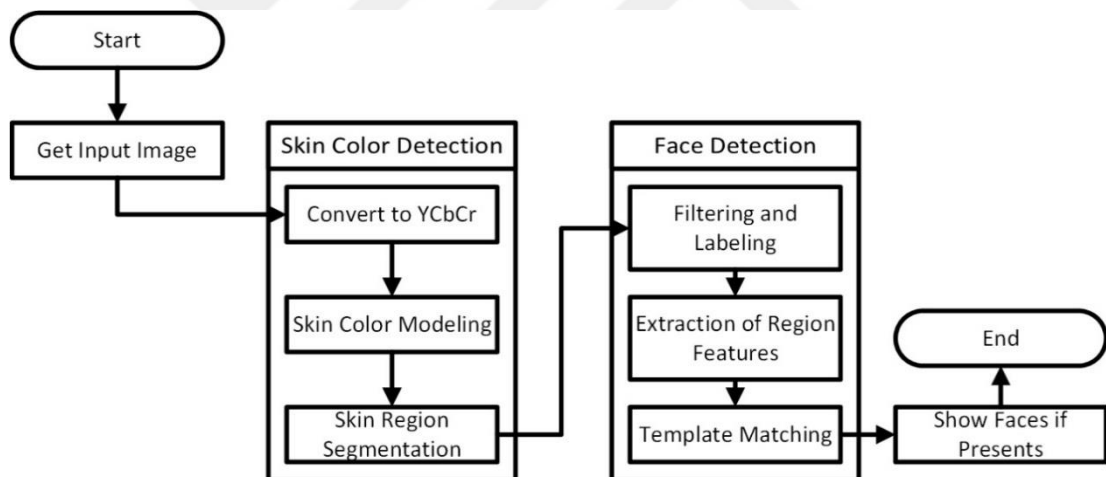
Start

Get Input Image

Skin Color Detection

Convert to YCbCr

Skin Color Modeling

Skin Region Segmentation

Face Detection

Filtering and Labeling

Extraction of Region Features

Template Matching

Show Faces if Presents

End